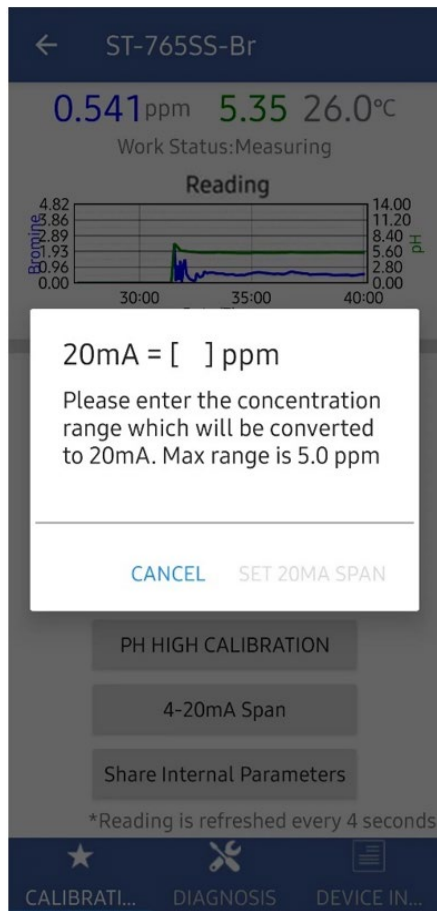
ST-765SS-Br

0.541ppm 5.35 26.0°C

Work Status:Measuring

Reading

Bromine
4.82
3.86
2.89
1.93
0.96
0.00

pH
14.00
11.20
8.40
5.60
2.80
0.00

30:00 35:00 40:00

20mA = [ ] ppm

Please enter the concentration range which will be converted to 20mA. Max range is 5.0 ppm

CANCEL SET 20MA SPAN

PH HIGH CALIBRATION

4-20mA Span

Share Internal Parameters

*Reading is refreshed every 4 seconds

CALIBRATI... DIAGNOSIS DEVICE IN...